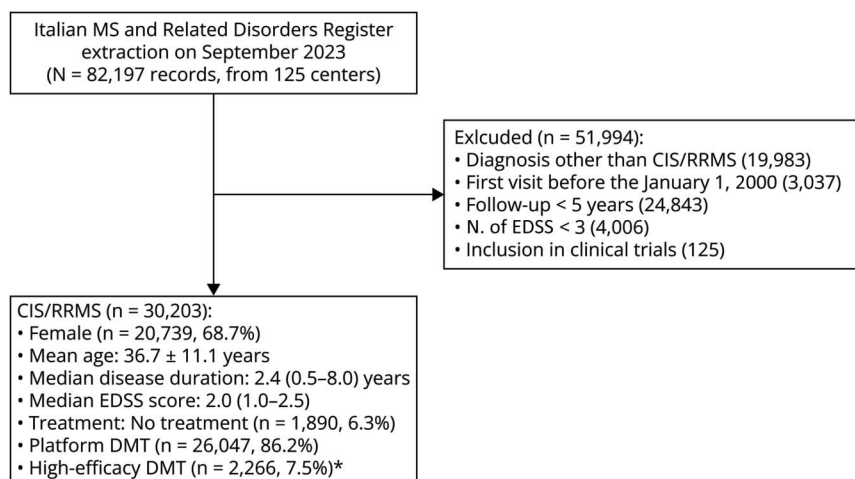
Italian MS and Related Disorders Register extraction on September 2023 (N = 82,197 records, from 125 centers)

Exlcuded (n = 51,994):
• Diagnosis other than CIS/RRMS (19,983)
• First visit before the January 1, 2000 (3,037)
• Follow-up < 5 years (24,843)
• N. of EDSS < 3 (4,006)
• Inclusion in clinical trials (125)

CIS/RRMS (n = 30,203):
• Female (n = 20,739, 68.7%)
• Mean age: 36.7 ± 11.1 years
• Median disease duration: 2.4 (0.5–8.0) years
• Median EDSS score: 2.0 (1.0–2.5)
• Treatment: No treatment (n = 1,890, 6.3%)
• Platform DMT (n = 26,047, 86.2%)
• High-efficacy DMT (n = 2,266, 7.5%)*